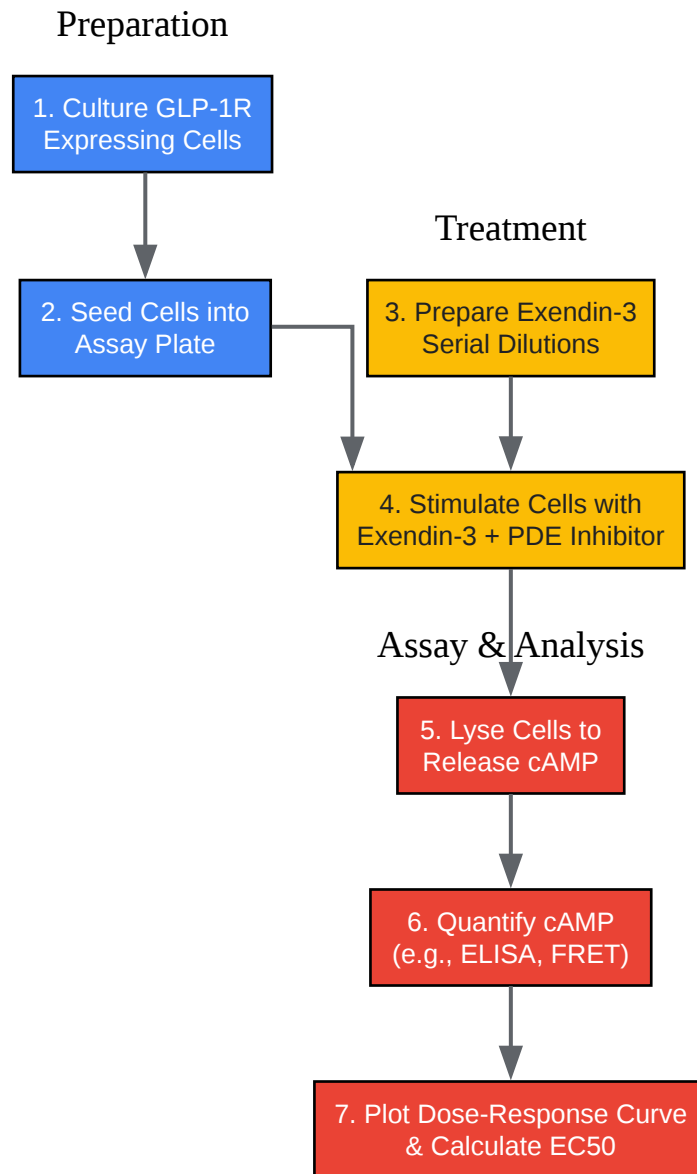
Preparation

1. Culture GLP-1R Expressing Cells

2. Seed Cells into Assay Plate

Treatment

3. Prepare Exendin-3 Serial Dilutions

4. Stimulate Cells with Exendin-3 + PDE Inhibitor

Assay & Analysis

5. Lyse Cells to Release cAMP

6. Quantify cAMP (e.g., ELISA, FRET)

7. Plot Dose-Response Curve & Calculate EC50